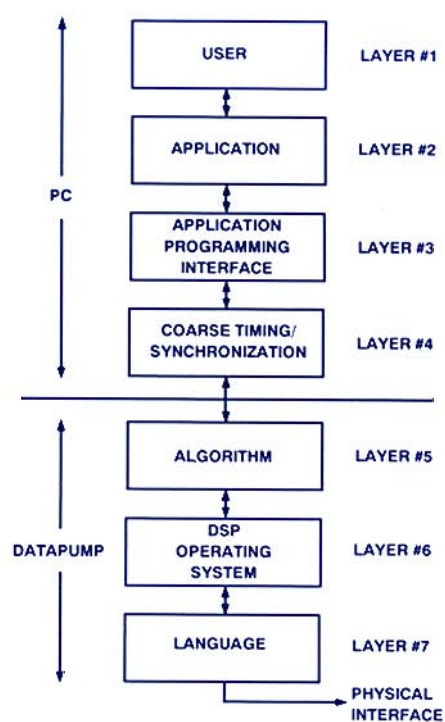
USER LAYER #1

APPLICATION LAYER #2

PC

APPLICATION PROGRAMMING INTERFACE LAYER #3

COARSE TIMING/ SYNCHRONIZATION LAYER #4

ALGORITHM LAYER #5

DATAPUMP

DSP OPERATING SYSTEM LAYER #6

LANGUAGE LAYER #7

PHYSICAL INTERFACE